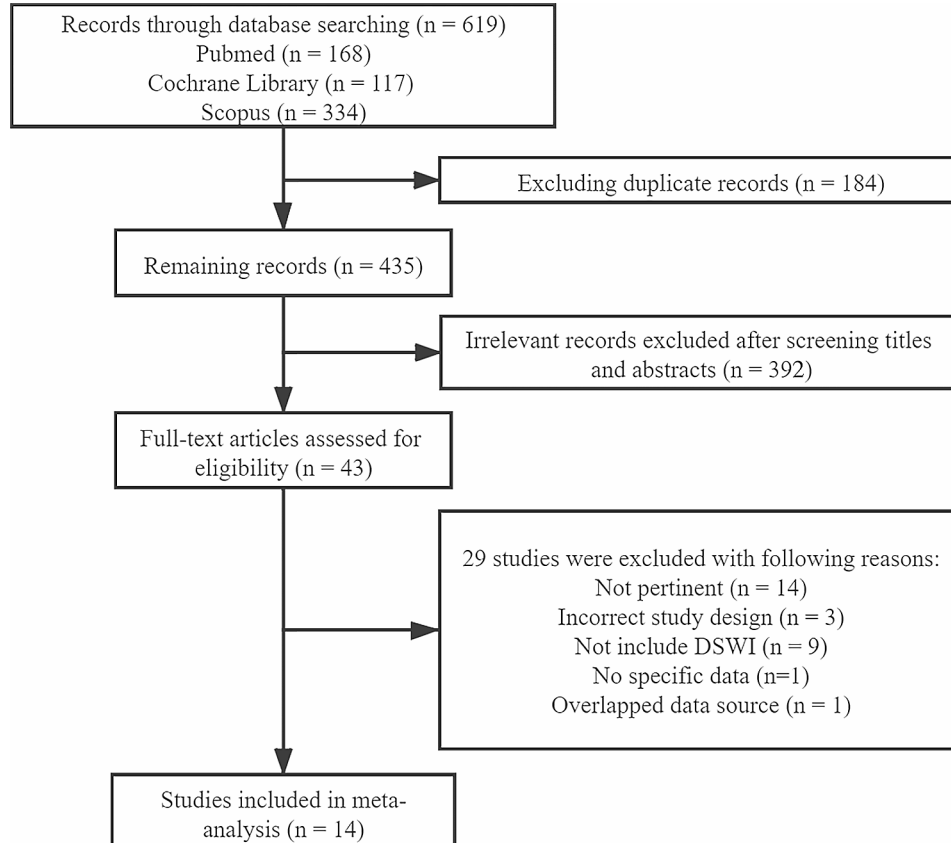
Records through database searching (n = 619)
Pubmed (n = 168)
Cochrane Library (n = 117)
Scopus (n = 334)

Excluding duplicate records (n = 184)

Remaining records (n = 435)

Irrelevant records excluded after screening titles and abstracts (n = 392)

Full-text articles assessed for eligibility (n = 43)

29 studies were excluded with following reasons:
Not pertinent (n = 14)
Incorrect study design (n = 3)
Not include DSWI (n = 9)
No specific data (n=1)
Overlapped data source (n = 1)

Studies included in meta-analysis (n = 14)